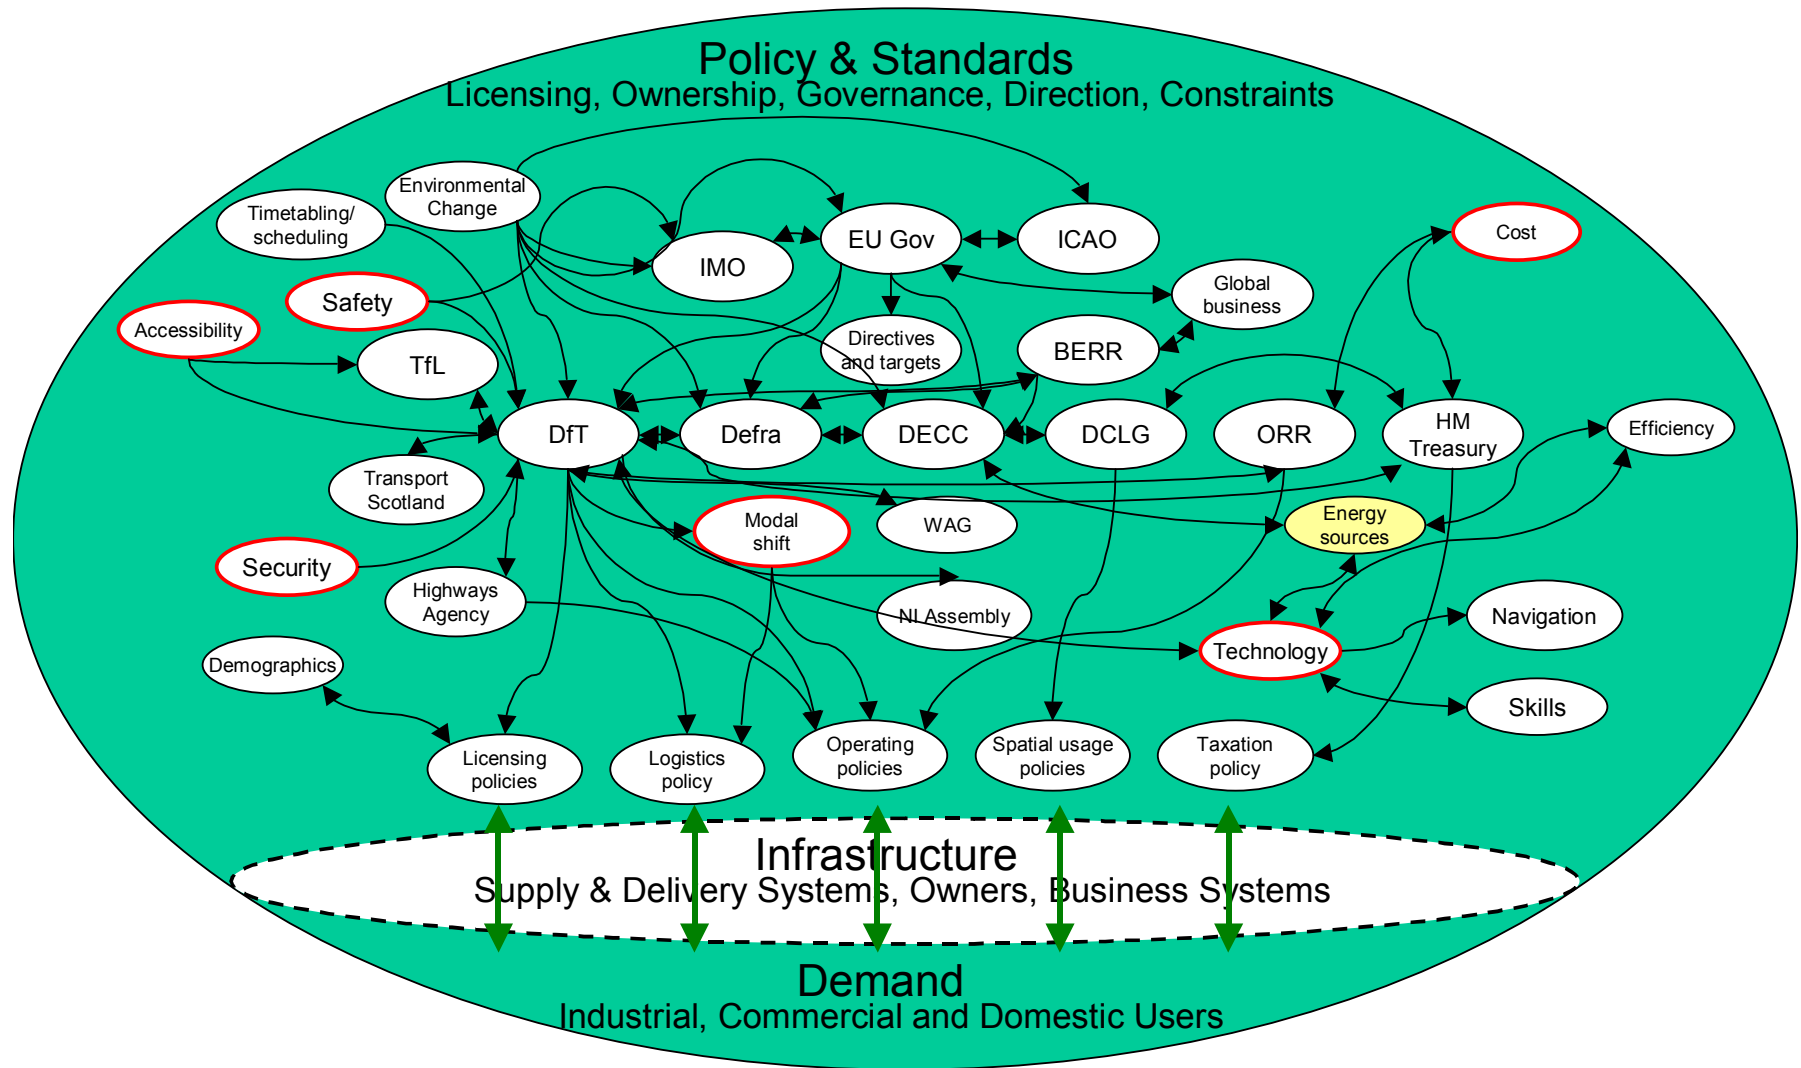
Policy & Standards
Licensing, Ownership, Governance, Direction, Constraints

Environmental Change

Timetabling/ scheduling

IMO

EU Gov

ICAO

Cost

Safety

Global business

Accessibility

TfL

Directives and targets

BERR

DfT

Defra

DECC

DCLG

ORR

HM Treasury

Efficiency

Transport Scotland

WAG

Modal shift

Energy sources

Security

Highways Agency

NI Assembly

Navigation

Technology

Demographics

Skills

Licensing policies

Logistics policy

Operating policies

Spatial usage policies

Taxation policy

Infrastructure
Supply & Delivery Systems, Owners, Business Systems

Demand
Industrial, Commercial and Domestic Users